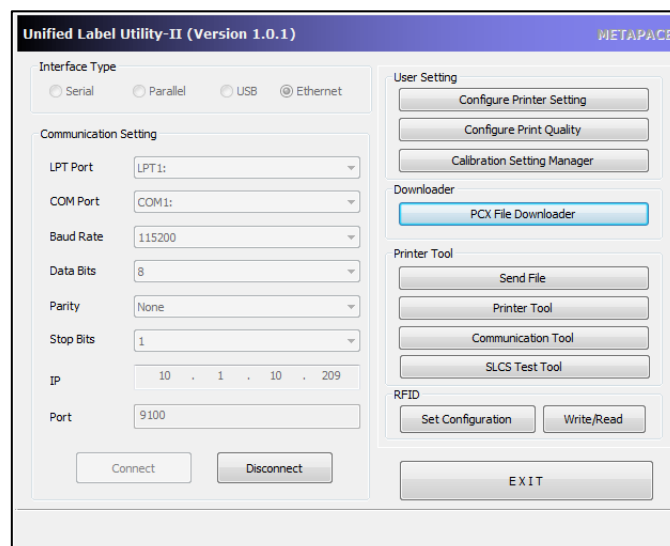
Unified Label Utility-II (Version 1.0.1)
METAPACE

Interface Type
Serial
Parallel
USB
Ethernet

Communication Setting
LPT Port LPT1:
COM Port COM1:
Baud Rate 115200
Data Bits 8
Parity None
Stop Bits 1
IP 10 . 1 . 10 . 209
Port 9100

Connect
Disconnect

User Setting
Configure Printer Setting
Configure Print Quality
Calibration Setting Manager

Downloader
PCX File Downloader

Printer Tool
Send File
Printer Tool
Communication Tool
SLCS Test Tool

RFID
Set Configuration
Write/Read

EXIT